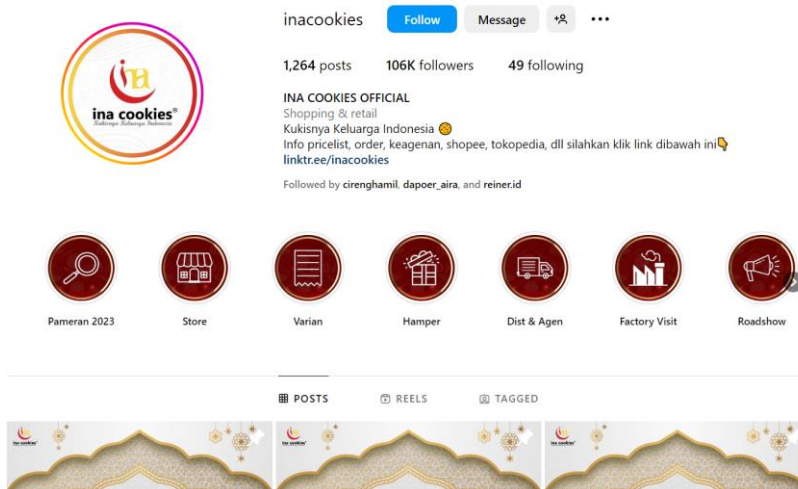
ina cookies®
Kukisnya Keluarga Indonesia

inacookies Follow Message

1,264 posts 106K followers 49 following

INA COOKIES OFFICIAL
Shopping & retail
Kukisnya Keluarga Indonesia 😊
Info pricelist, order, keagenan, shopee, tokopedia, dll silahkan klik link dibawah ini👇
linktr.ee/inacookies

Followed by cirenghamil, dapoer_aira, and reiner.id

Pameran 2023
Store
Varian
Hamper
Dist & Agen
Factory Visit
Roadshow

POSTS REELS TAGGED

ina cookies
ina cookies
ina cookies